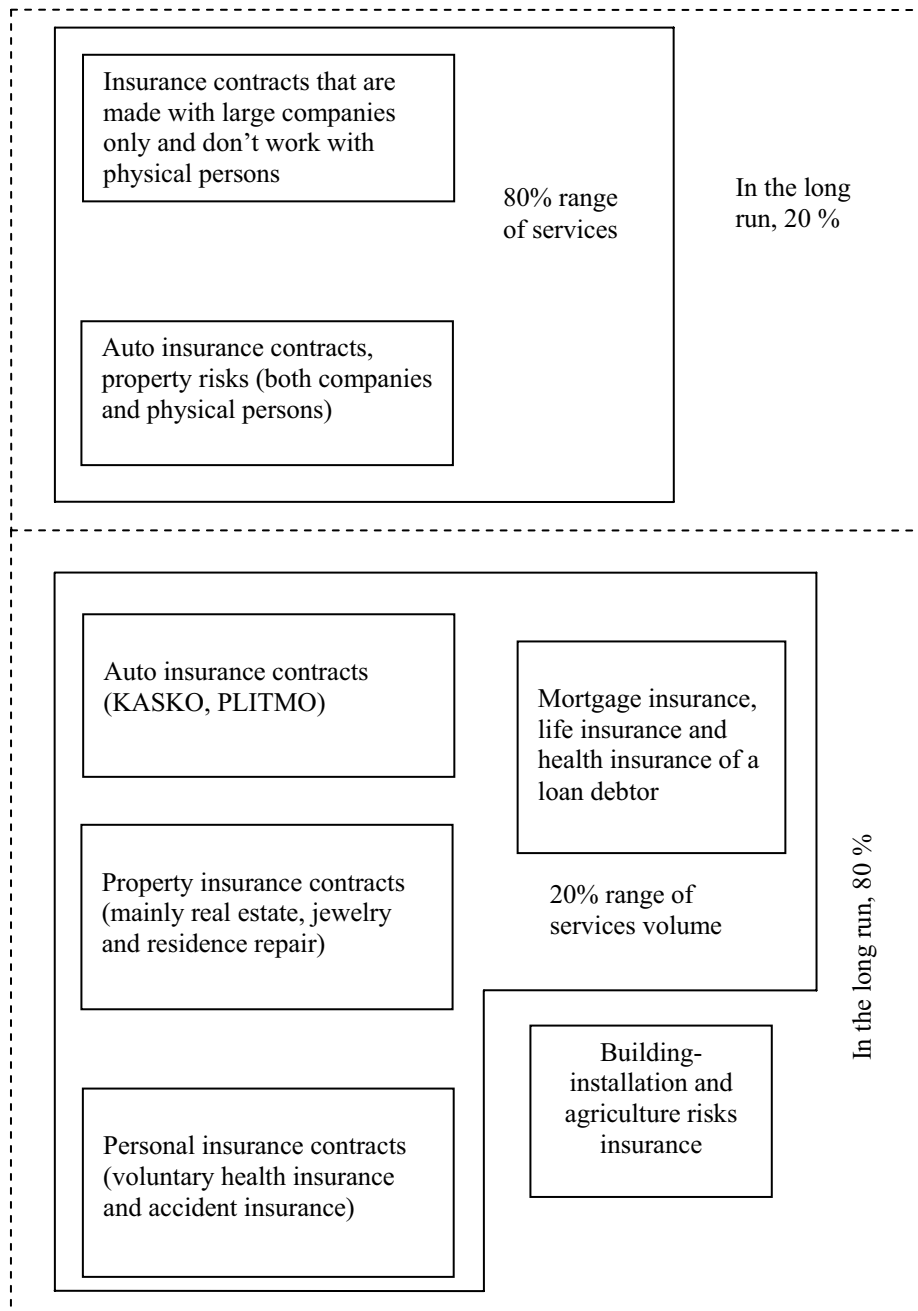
Insurance contracts that are made with large companies only and don’t work with physical persons

80% range of services

In the long run, 20 %

Auto insurance contracts, property risks (both companies and physical persons)

Auto insurance contracts (KASKO, PLITMO)

Mortgage insurance, life insurance and health insurance of a loan debtor

Property insurance contracts (mainly real estate, jewelry and residence repair)

20% range of services volume

In the long run, 80 %

Building-installation and agriculture risks insurance

Personal insurance contracts (voluntary health insurance and accident insurance)